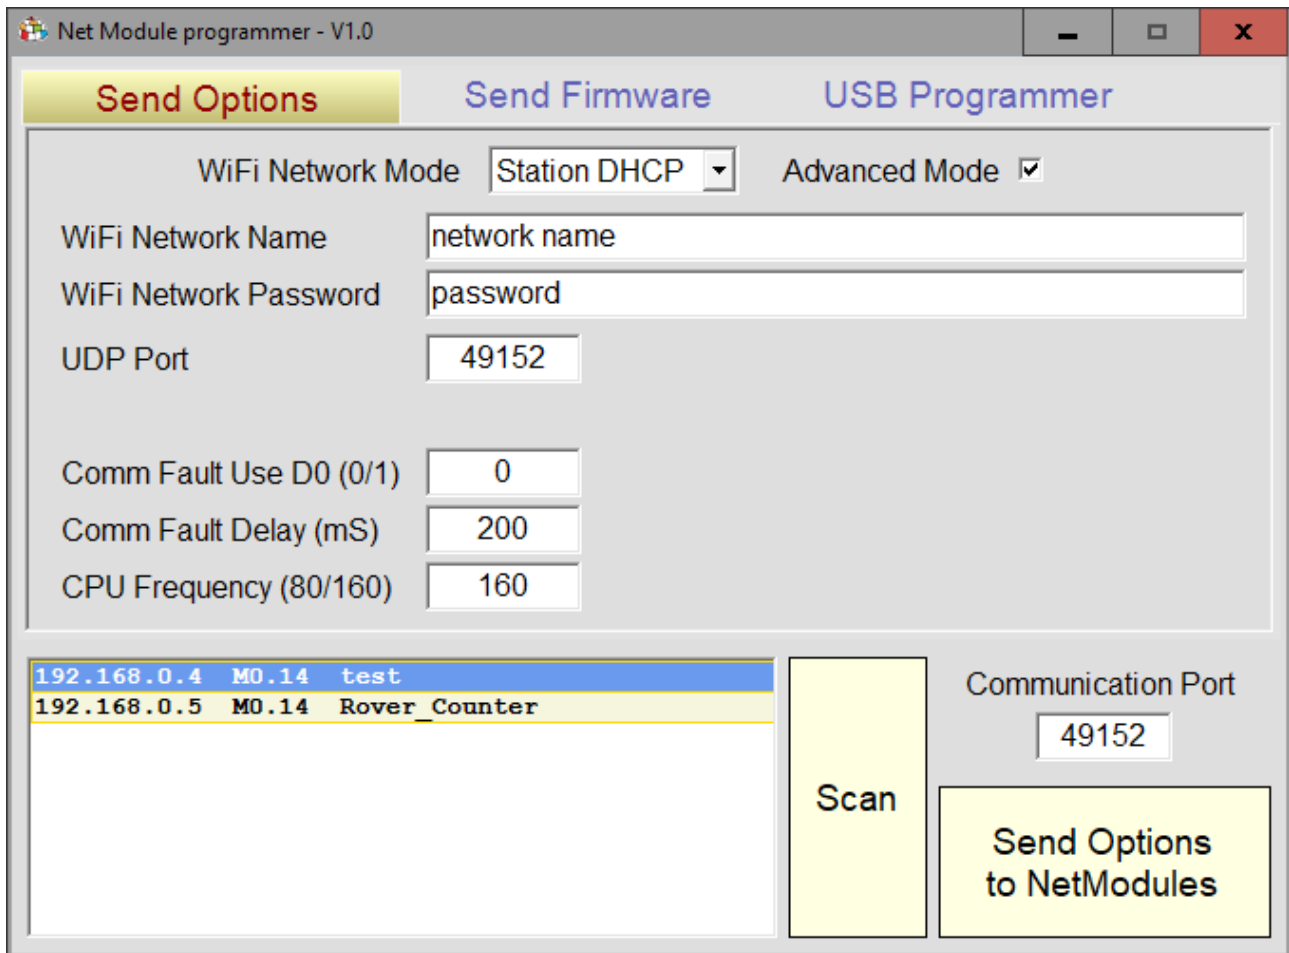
Net Module programmer - V1.0

Send Options
Send Firmware
USB Programmer

WiFi Network Mode
Station DHCP
Advanced Mode

WiFi Network Name
network name

WiFi Network Password
password

UDP Port
49152

Comm Fault Use D0 (0/1)
0

Comm Fault Delay (mS)
200

CPU Frequency (80/160)
160

192.168.0.4 M0.14 test
192.168.0.5 M0.14 Rover_Counter

Scan

Communication Port
49152

Send Options to NetModules